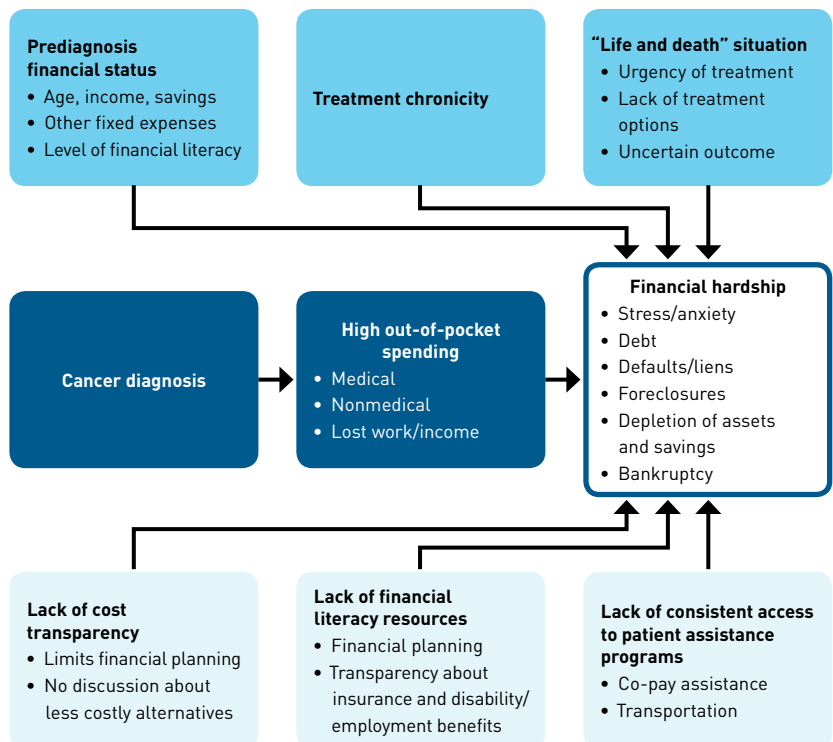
Prediagnosis financial status
• Age, income, savings
• Other fixed expenses
• Level of financial literacy

Treatment chronicity

"Life and death" situation
• Urgency of treatment
• Lack of treatment options
• Uncertain outcome

Cancer diagnosis

High out-of-pocket spending
• Medical
• Nonmedical
• Lost work/income

Financial hardship
• Stress/anxiety
• Debt
• Defaults/liens
• Foreclosures
• Depletion of assets and savings
• Bankruptcy

Lack of cost transparency
• Limits financial planning
• No discussion about less costly alternatives

Lack of financial literacy resources
• Financial planning
• Transparency about insurance and disability/ employment benefits

Lack of consistent access to patient assistance programs
• Co-pay assistance
• Transportation